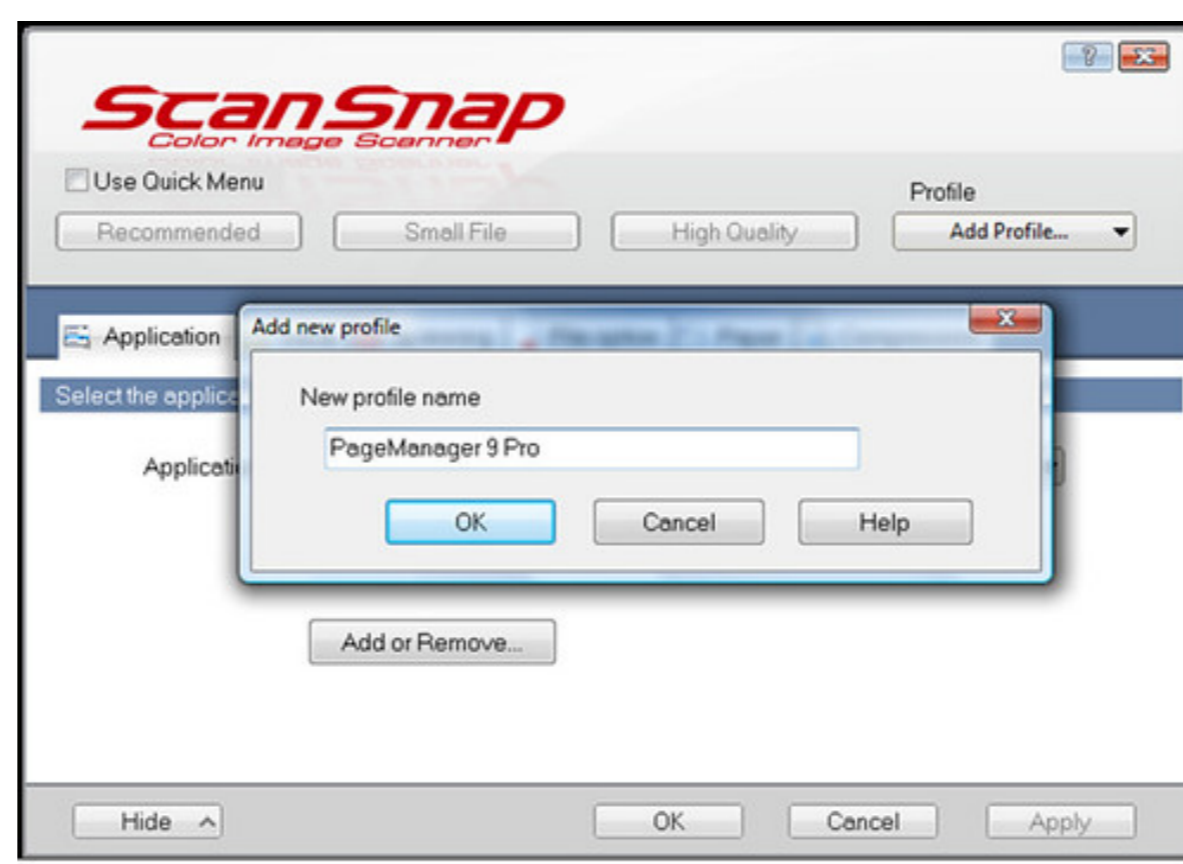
ScanSnap
Color Image Scanner

Use Quick Menu

Profile

Recommended

Small File

High Quality

Add Profile...

Application

Select the applic

Applicati

Add new profile

New profile name

PageManager 9 Pro

OK

Cancel

Help

Add or Remove...

Hide

OK

Cancel

Apply